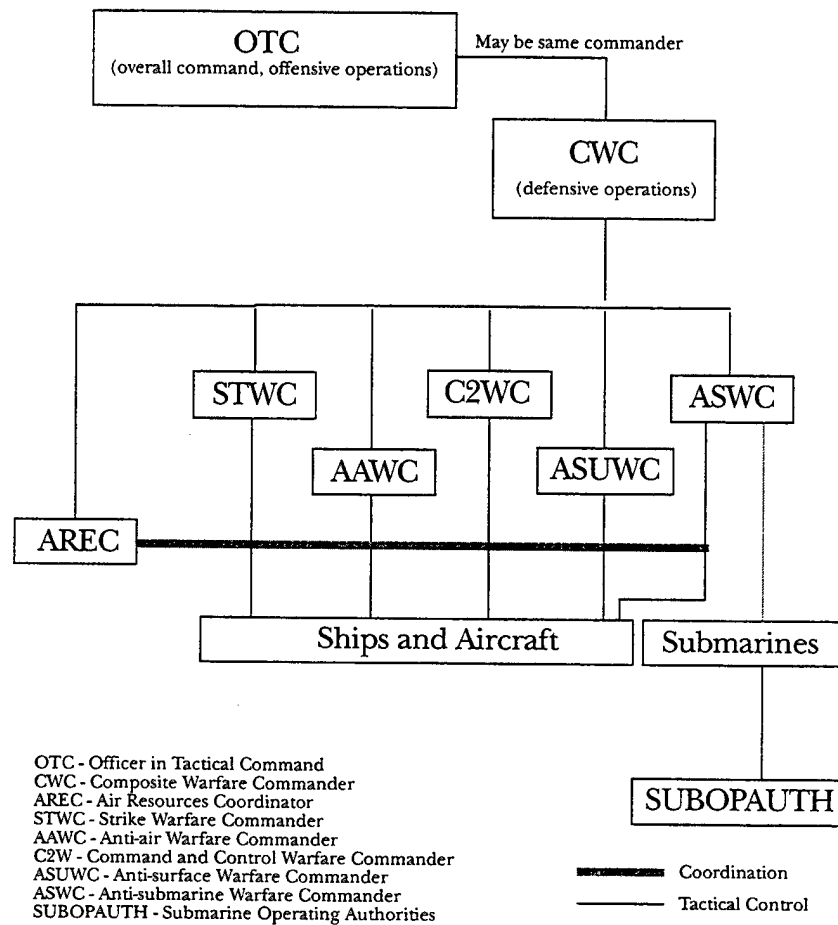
OTC
(overall command, offensive operations)

May be same commander

CWC
(defensive operations)

STWC

C2WC

ASWC

AAWC

ASUWC

AREC

Ships and Aircraft

Submarines

SUBOPAUTH

OTC - Officer in Tactical Command
CWC - Composite Warfare Commander
AREC - Air Resources Coordinator
STWC - Strike Warfare Commander
AAWC - Anti-air Warfare Commander
C2W - Command and Control Warfare Commander
ASUWC - Anti-surface Warfare Commander
ASWC - Anti-submarine Warfare Commander
SUBOPAUTH - Submarine Operating Authorities

Coordination
Tactical Control